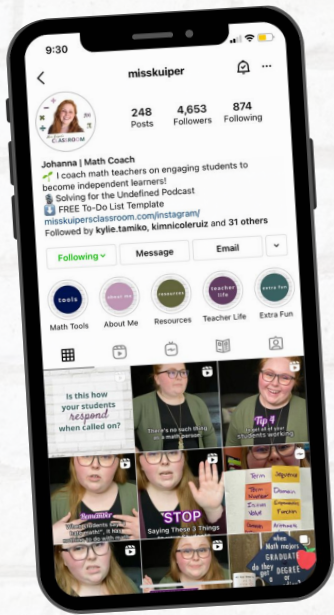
9:30

misskuiper

CLASSROOM

248
Posts

4,653
Followers

874
Following

Johanna | Math Coach
🌱 I coach math teachers on engaging students to become independent learners!
🎙️ Solving for the Undefined Podcast
⬇️ FREE To-Do List Template
misskuipersclassroom.com/instagram/
Followed by kylie.tamiko, kimnicoleruiz and 31 others

Following
Message
Email

tools
Math Tools

about me
About Me

resources
Resources

teacher life
Teacher Life

extra fun
Extra Fun

Is this how your students respond when called on?

There's no such thing as a math person

Tip 4
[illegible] students working

Remember
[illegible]

STOP
Saying These 3 Things

Term
Domain
Function

When
Math majors
GRADUATE
do they get a
DEGREE
or a
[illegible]